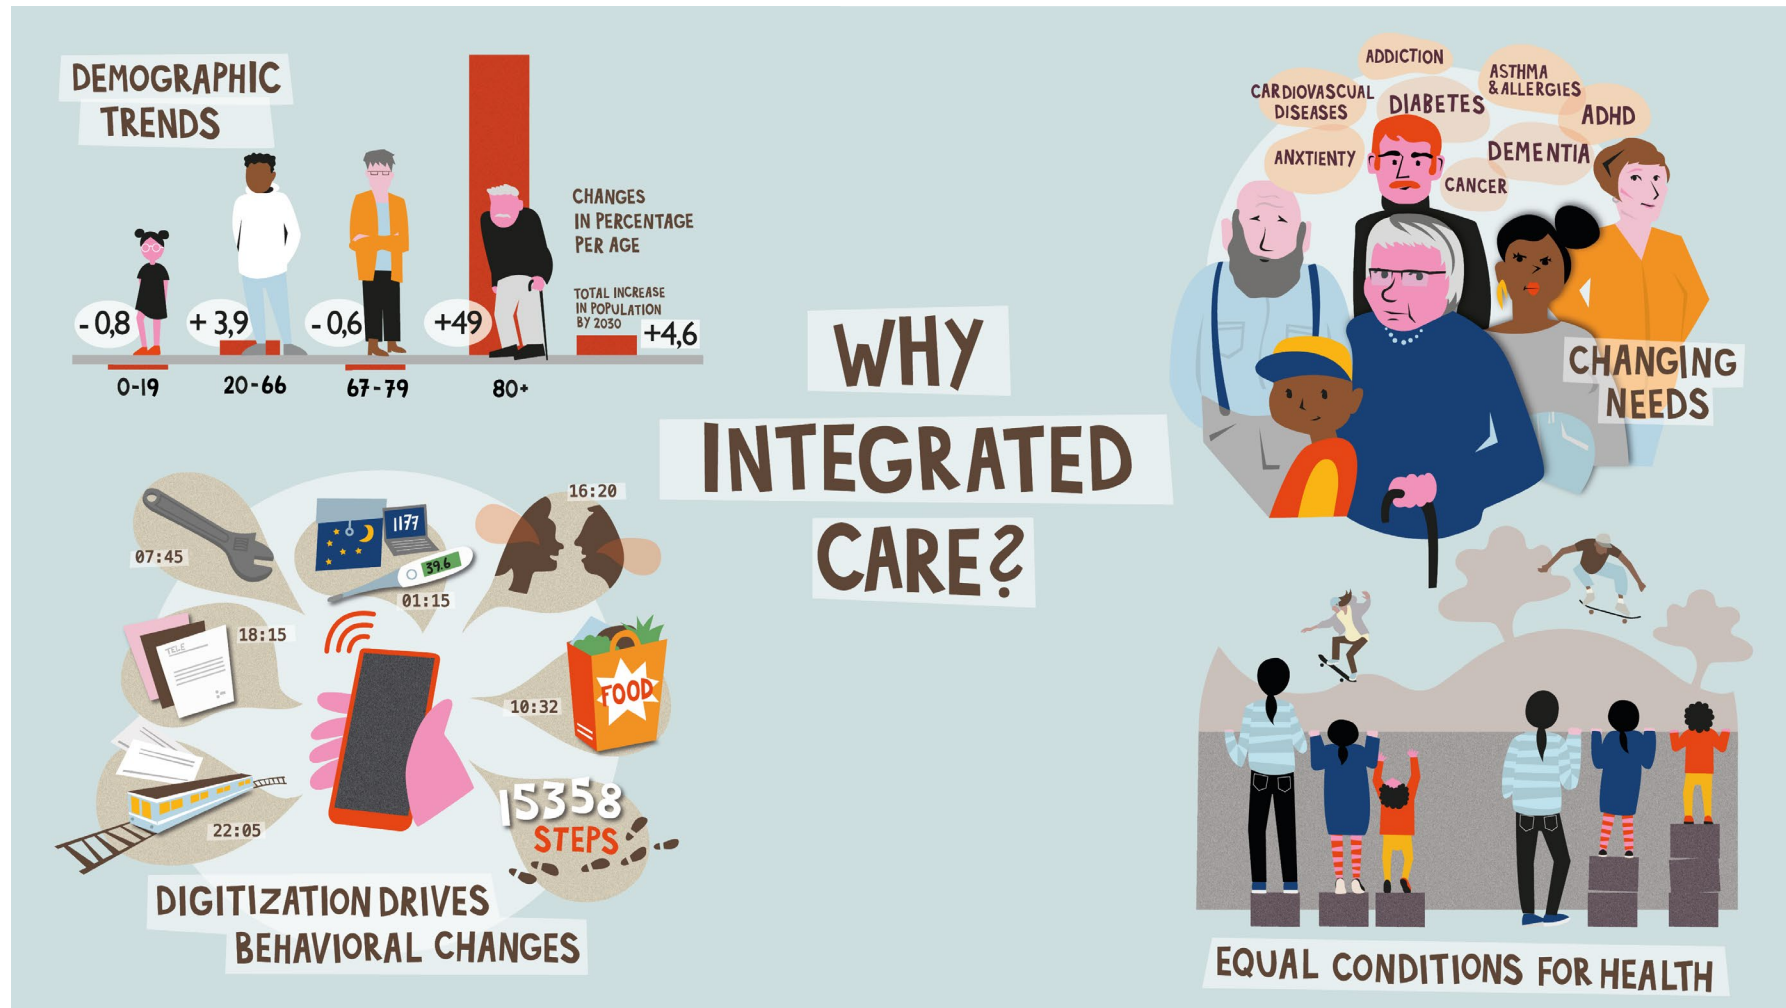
DEMOGRAPHIC TRENDS

-0,8
+3,9
-0,6
+49
0-19
20-66
67-79
80+

CHANGES IN PERCENTAGE PER AGE

TOTAL INCREASE IN POPULATION BY 2030
+4,6

WHY INTEGRATED CARE?

ADDICTION
ASTHMA & ALLERGIES
CARDIOVASCUAL DISEASES
DIABETES
ADHD
ANXTIENTY
DEMENTIA
CANCER

CHANGING NEEDS

07:45
1177
39.6
01:15
16:20
TELE
18:15
10:32
FOOD
22:05
15358 STEPS

DIGITIZATION DRIVES BEHAVIORAL CHANGES

EQUAL CONDITIONS FOR HEALTH